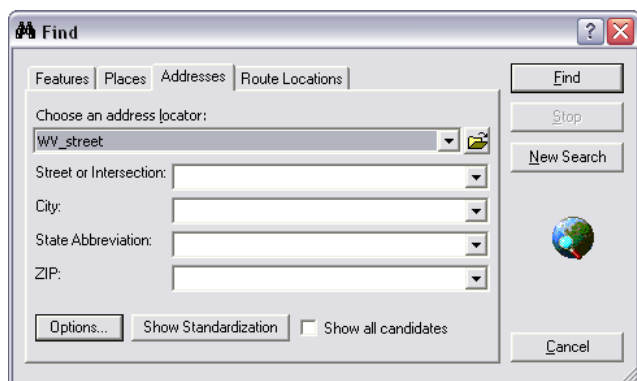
Find

Features | Places | Addresses | Route Locations

Choose an address locator:

WV_street

Street or Intersection:

City:

State Abbreviation:

ZIP:

Options...

Show Standardization

Show all candidates

Find

Stop

New Search

Cancel